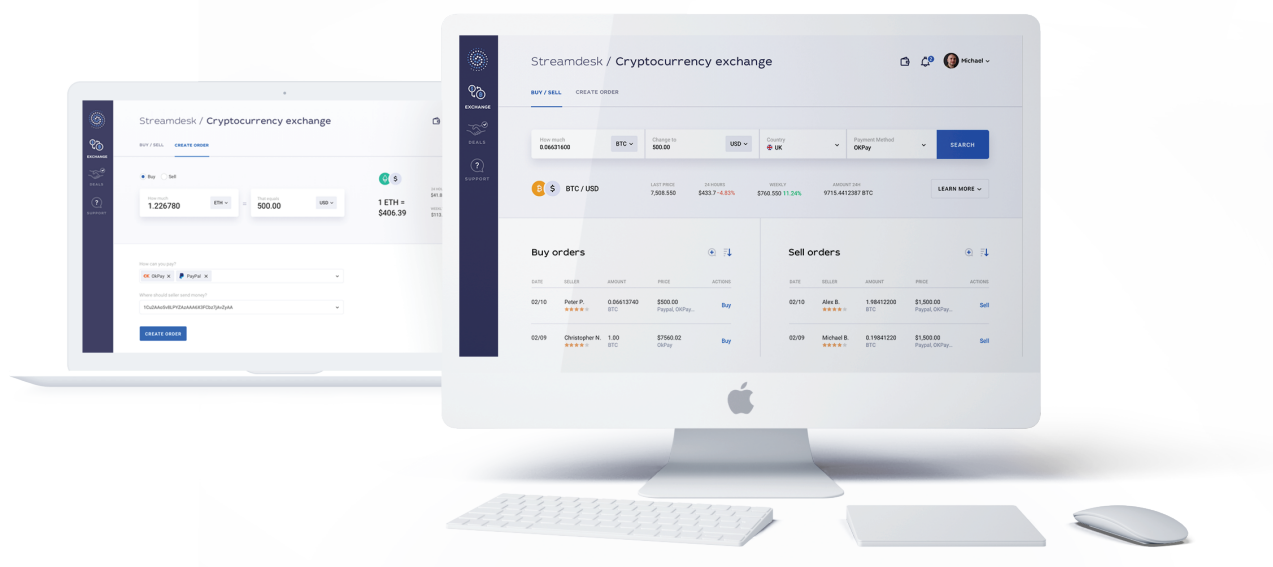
EXCHANGE

DEALS

SUPPORT

Streamdesk / Cryptocurrency exchange

BUY / SELL CREATE ORDER

Buy Sell

1.226780 ETH

=

500.00 USD

1 ETH = $406.39

How can you pay?

OkPay PayPal

Where should seller send money?

1CuZAAo5h8LPYZAzAAAHU0FCbzTjAvZy6A

CREATE ORDER

EXCHANGE

DEALS

SUPPORT

Streamdesk / Cryptocurrency exchange

Michael

BUY / SELL CREATE ORDER

How much 0.06631600 BTC

Change to $00.00 USD

Country UK

Payment Method OKPay

SEARCH

BTC / USD

LAST PRICE 7,508.550

24 HOURS $433.7 -4.83%

WEEKLY $760.550 11.24%

AMOUNT 24H 9715.4412387 BTC

LEARN MORE

Buy orders

| DATE | SELLER | AMOUNT | PRICE | ACTIONS |
|---|---|---|---|---|
| 02/10 | Peter P. | 0.06613740 BTC | $500.00 Paypal, OKPay... | Buy |
| 02/09 | Christopher N. | 1.00 BTC | $7560.02 OKPay | Buy |

Sell orders

| DATE | SELLER | AMOUNT | PRICE | ACTIONS |
|---|---|---|---|---|
| 02/10 | Alex B. | 1.98412200 BTC | $1,500.00 Paypal, OKPay... | Sell |
| 02/09 | Michael B. | 0.19841220 BTC | $1,500.00 Paypal, OKPay... | Sell |